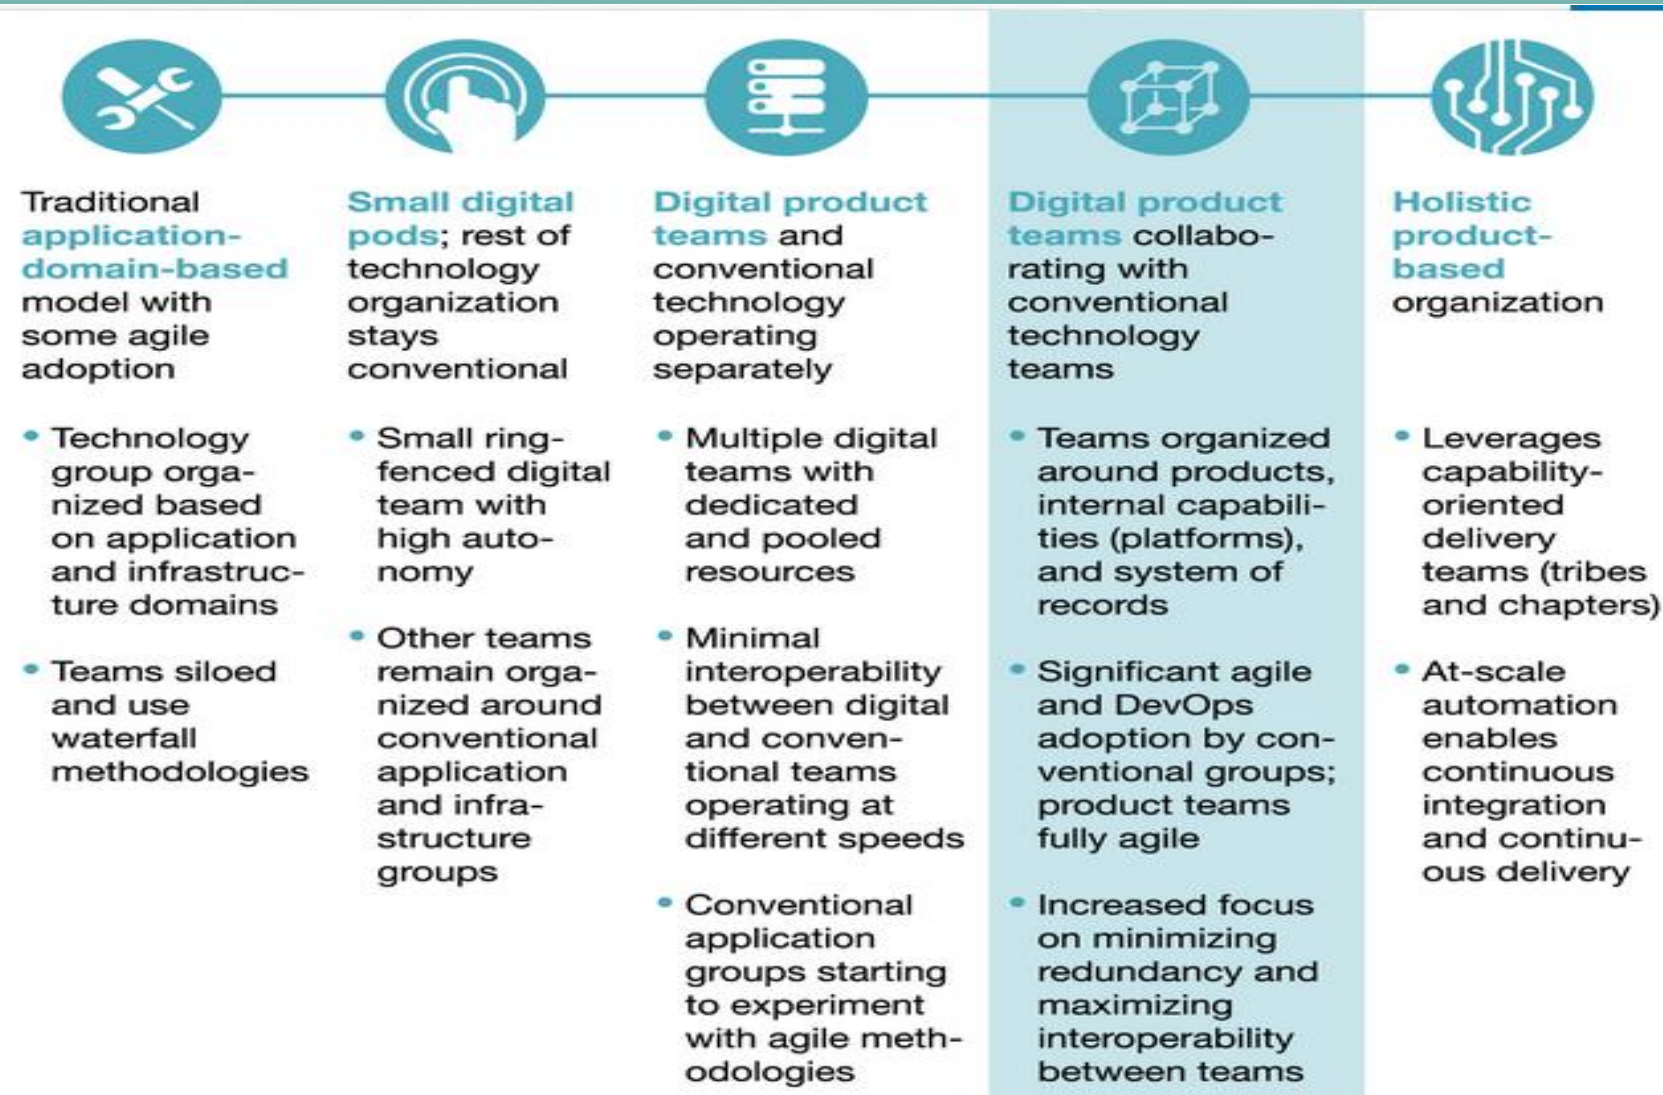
Traditional application-domain-based model with some agile adoption

- Technology group organized based on application and infrastructure domains
- Teams siloed and use waterfall methodologies

Small digital pods; rest of technology organization stays conventional

- Small ring-fenced digital team with high autonomy
- Other teams remain organized around conventional application and infrastructure groups

Digital product teams and conventional technology operating separately

- Multiple digital teams with dedicated and pooled resources
- Minimal interoperability between digital and conventional teams operating at different speeds
- Conventional application groups starting to experiment with agile methodologies

Digital product teams collaborating with conventional technology teams

- Teams organized around products, internal capabilities (platforms), and system of records
- Significant agile and DevOps adoption by conventional groups; product teams fully agile
- Increased focus on minimizing redundancy and maximizing interoperability between teams

Holistic product-based organization

- Leverages capability-oriented delivery teams (tribes and chapters)
- At-scale automation enables continuous integration and continuous delivery